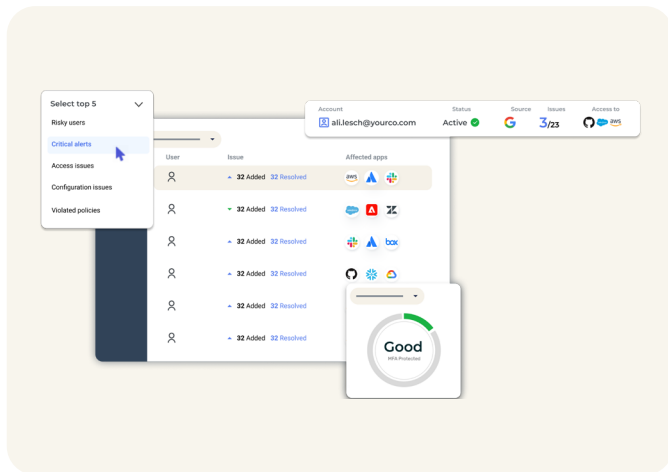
Select top 5

Risky users

Critical alerts

Access issues

Configuration issues

Violated policies

| Account | Status | Source | Issues | Access to |
|---|---|---|---|---|
| ali.lesch@yourco.com | Active | | $3/23$ | aws |

| User | Issue | Affected apps |
|---|---|---|
| | 32 Added 32 Resolved | aws |
| | 32 Added 32 Resolved | |
| | 32 Added 32 Resolved | box |
| | 32 Added 32 Resolved | |
| | 32 Added 32 Resolved | |
| | 32 Added 32 Resolved | |

Good
MFA Protected